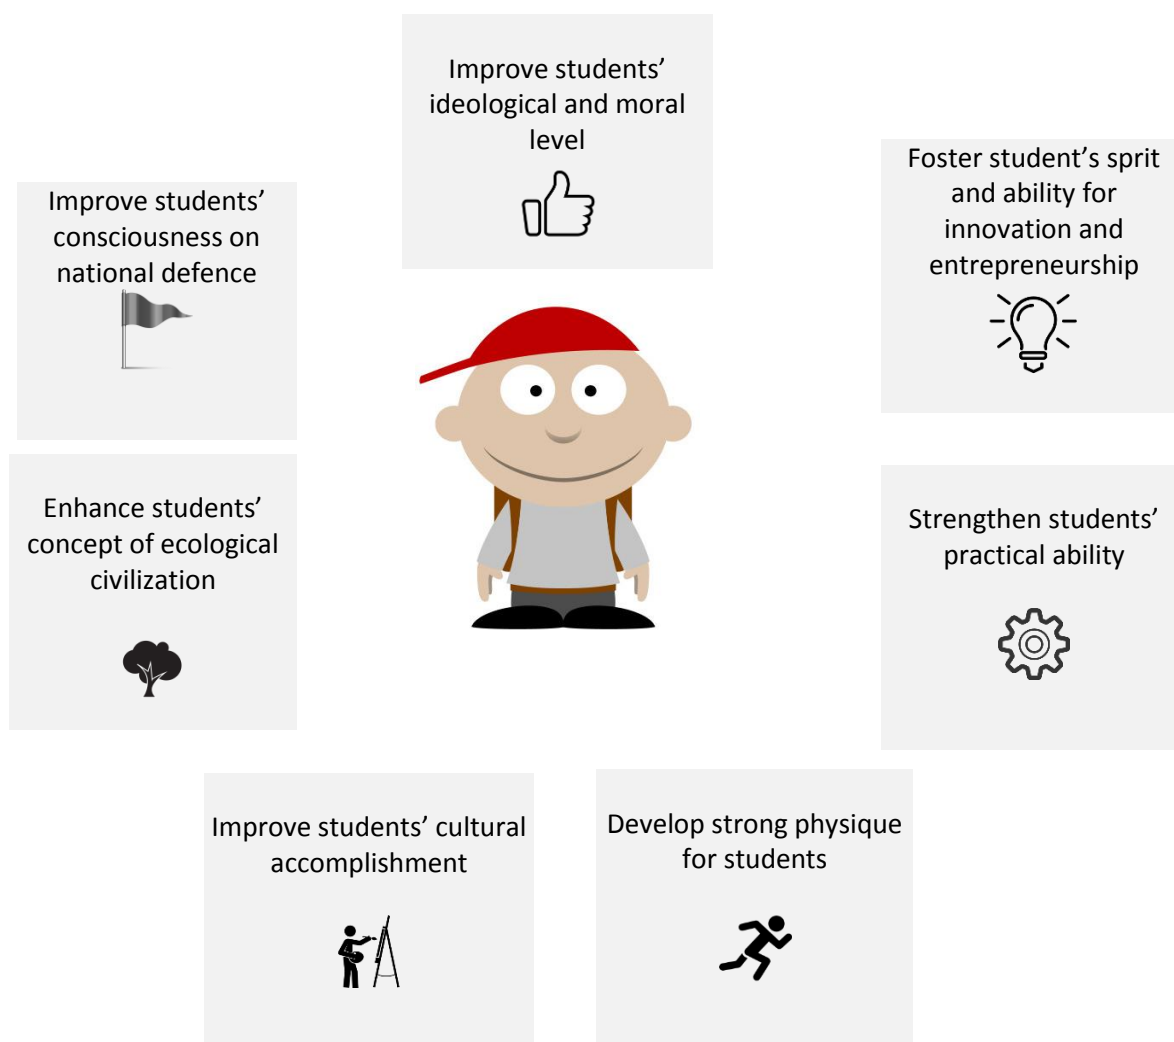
Improve students' ideological and moral level

Foster student's sprit and ability for innovation and entrepreneurship

Improve students' consciousness on national defence

Enhance students' concept of ecological civilization

Strengthen students' practical ability

Improve students' cultural accomplishment

Develop strong physique for students